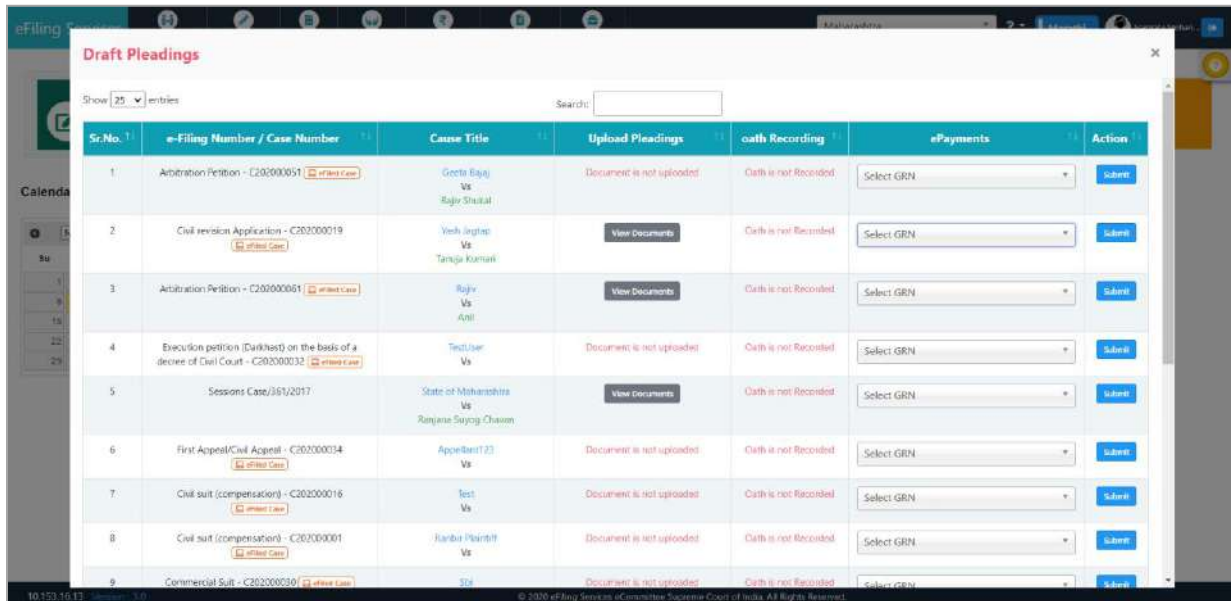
eFiling

Maharashtra

Draft Pleadings

×

Show 25 entries

Search:

| Sr.No. | e-Filing Number / Case Number | Cause Title | Upload Pleadings | oath Recording | ePayments | Action |
|---|---|---|---|---|---|---|
| 1 | Arbitration Petition - C202000051 eFiled Case | Geeta Bajaj Vs Rajiv Shukal | Document is not uploaded | Oath is not Recorded | Select GRN | Submit |
| 2 | Civil revision Application - C202000019 eFiled Case | Vedh Jagtap Vs Tanuja Kumari | View Documents | Oath is not Recorded | Select GRN | Submit |
| 3 | Arbitration Petition - C202000061 eFiled Case | Rajiv Vs Anil | View Documents | Oath is not Recorded | Select GRN | Submit |
| 4 | Execution petition (Darkhast) on the basis of a decree of Civil Court - C202000032 eFiled Case | TestUser Vs | Document is not uploaded | Oath is not Recorded | Select GRN | Submit |
| 5 | Sessions Case/361/2017 | State of Maharashtra Vs Ranjana Suyog Chavan | View Documents | Oath is not Recorded | Select GRN | Submit |
| 6 | First Appeal/Civil Appeal - C202000034 eFiled Case | Appellant123 Vs | Document is not uploaded | Oath is not Recorded | Select GRN | Submit |
| 7 | Civil suit (compensation) - C202000016 eFiled Case | Test Vs | Document is not uploaded | Oath is not Recorded | Select GRN | Submit |
| 8 | Civil suit (compensation) - C202000001 eFiled Case | Ranbir Plaintiff Vs | Document is not uploaded | Oath is not Recorded | Select GRN | Submit |
| 9 | Commercial Suit - C202000030 eFiled Case | SBI | Document is not uploaded | Oath is not Recorded | Select GRN | Submit |

Calenda

Su

10.153.16.13 Version: 1.0

© 2020 eFiling Services eCommittee Supreme Court of India. All Rights Reserved.